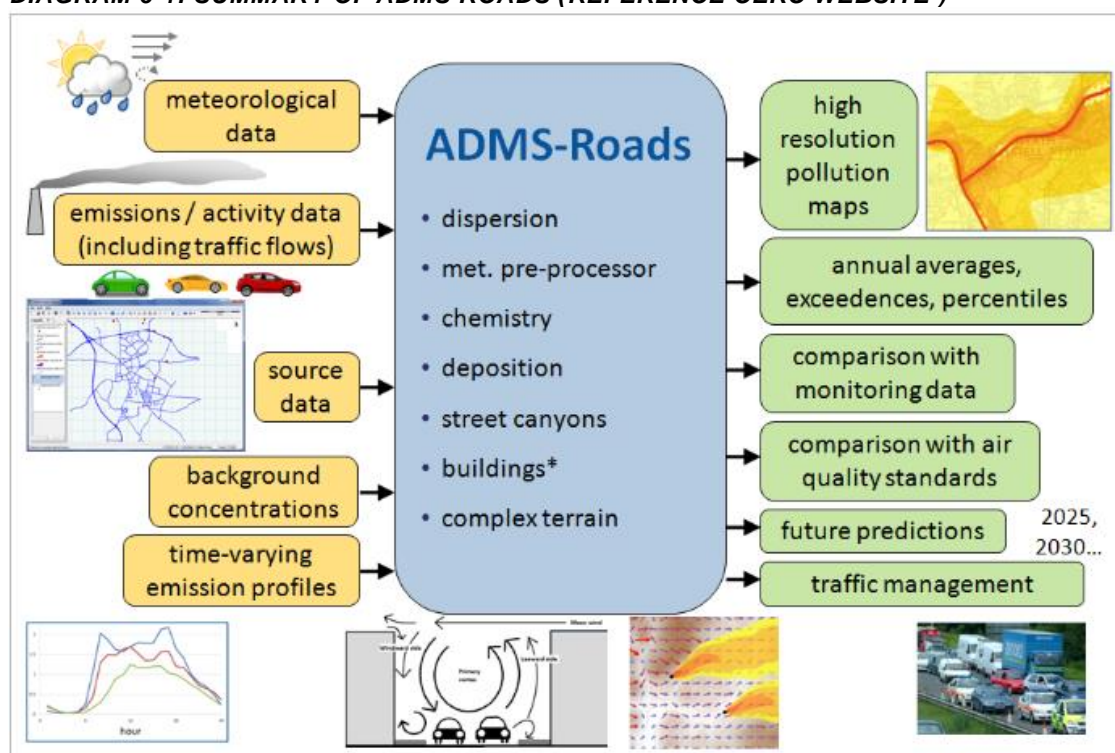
DIAGRAM 6-1: SUMMARY OF ADMS-ROADS (REFERENCE CERC WEBSITE)

meteorological data

emissions / activity data (including traffic flows)

source data

background concentrations

time-varying emission profiles

ADMS-Roads

• dispersion
• met. pre-processor
• chemistry
• deposition
• street canyons
• buildings*
• complex terrain

high resolution pollution maps

annual averages, exceedences, percentiles

comparison with monitoring data

comparison with air quality standards

future predictions

2025, 2030...

traffic management

hour

Windward side

Primary vortex

Leeward side

Mean wind